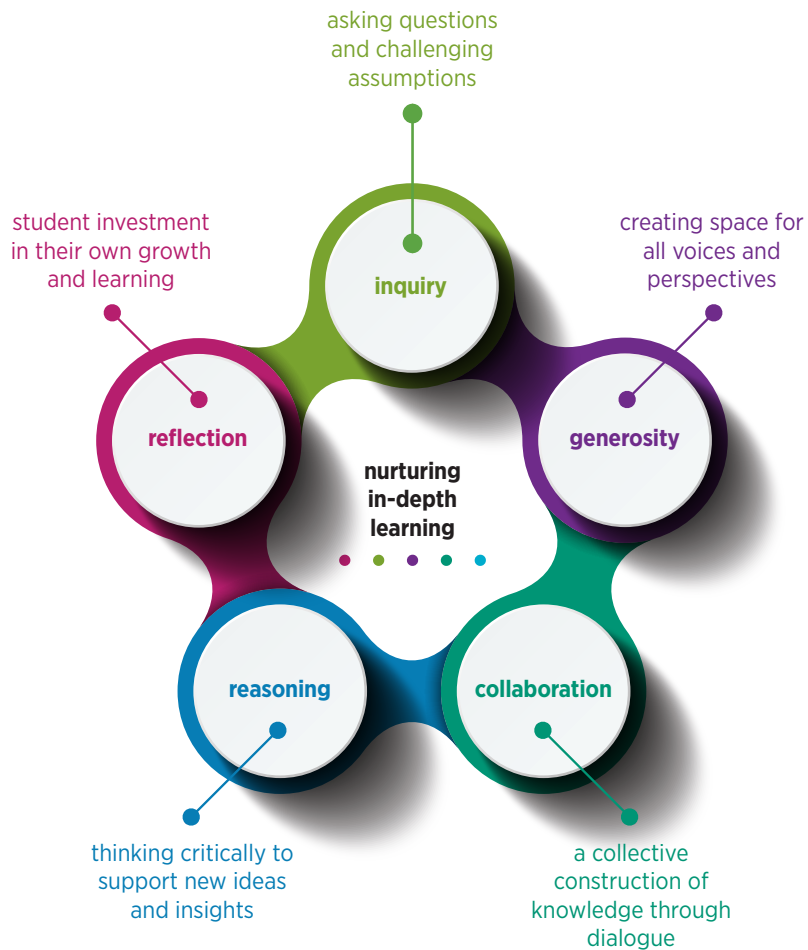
asking questions and challenging assumptions

inquiry

student investment in their own growth and learning

creating space for all voices and perspectives

reflection

generosity

nurturing in-depth learning

reasoning

collaboration

thinking critically to support new ideas and insights

a collective construction of knowledge through dialogue